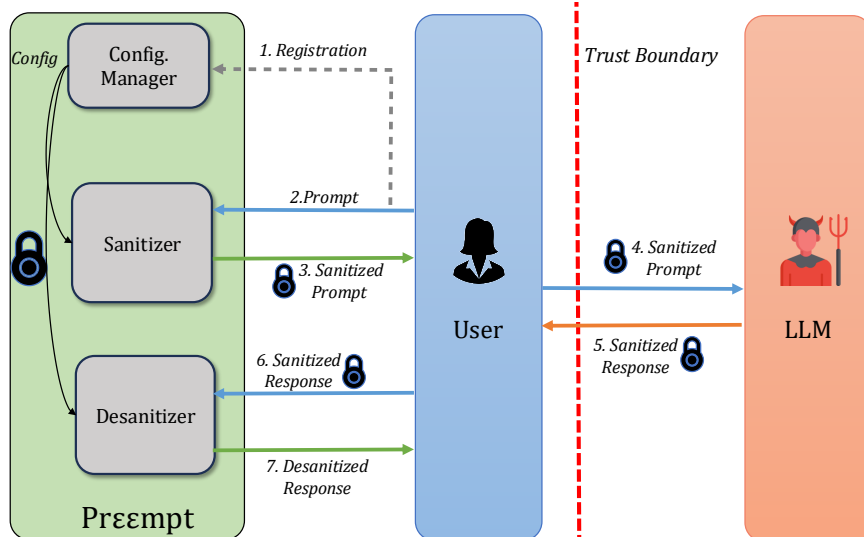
Config

Config. Manager

1. Registration

Trust Boundary

2.Prompt

Sanitizer

3. Sanitized Prompt

4. Sanitized Prompt

User

LLM

5. Sanitized Response

6. Sanitized Response

Desanitizer

7. Desanitized Response

Prεεmpt